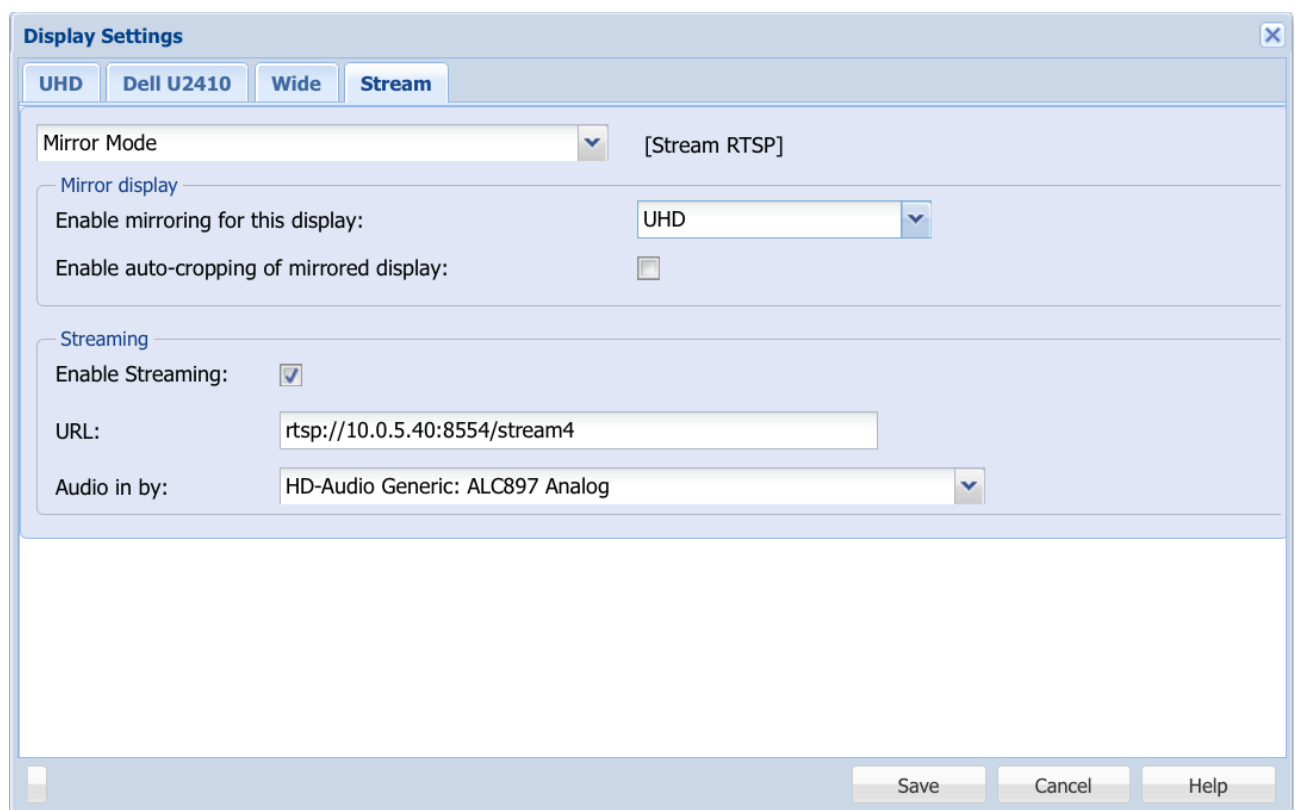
Display Settings

UHD
Dell U2410
Wide
Stream

Mirror Mode
[Stream RTSP]

Mirror display
Enable mirroring for this display: UHD
Enable auto-cropping of mirrored display:

Streaming
Enable Streaming:
URL: rtsp://10.0.5.40:8554/stream4
Audio in by: HD-Audio Generic: ALC897 Analog

Save
Cancel
Help